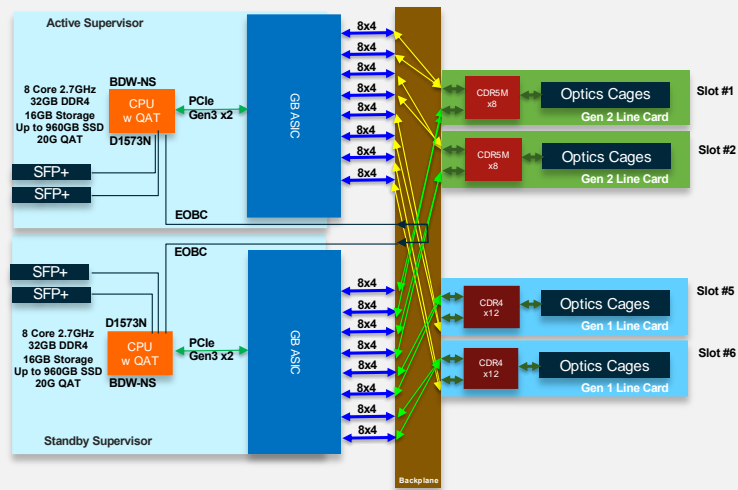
Active Supervisor

8 Core 2.7GHz
32GB DDR4
16GB Storage
Up to 960GB SSD
20G QAT

BDW-NS

CPU
w QAT

D1573N

PCIe
Gen3 x2

GB ASIC

SFP+
SFP+

EOBC

8x4
8x4
8x4
8x4
8x4
8x4
8x4
8x4

CDR5M
x8

Optics Cages

Gen 2 Line Card

Slot #1

CDR5M
x8

Optics Cages

Gen 2 Line Card

Slot #2

EOBC

SFP+
SFP+

D1573N

8 Core 2.7GHz
32GB DDR4
16GB Storage
Up to 960GB SSD
20G QAT

CPU
w QAT

BDW-NS

PCIe
Gen3 x2

GB ASIC

8x4
8x4
8x4
8x4
8x4
8x4
8x4
8x4

CDR4
x12

Optics Cages

Gen 1 Line Card

Slot #5

CDR4
x12

Optics Cages

Gen 1 Line Card

Slot #6

Standby Supervisor

Backplane